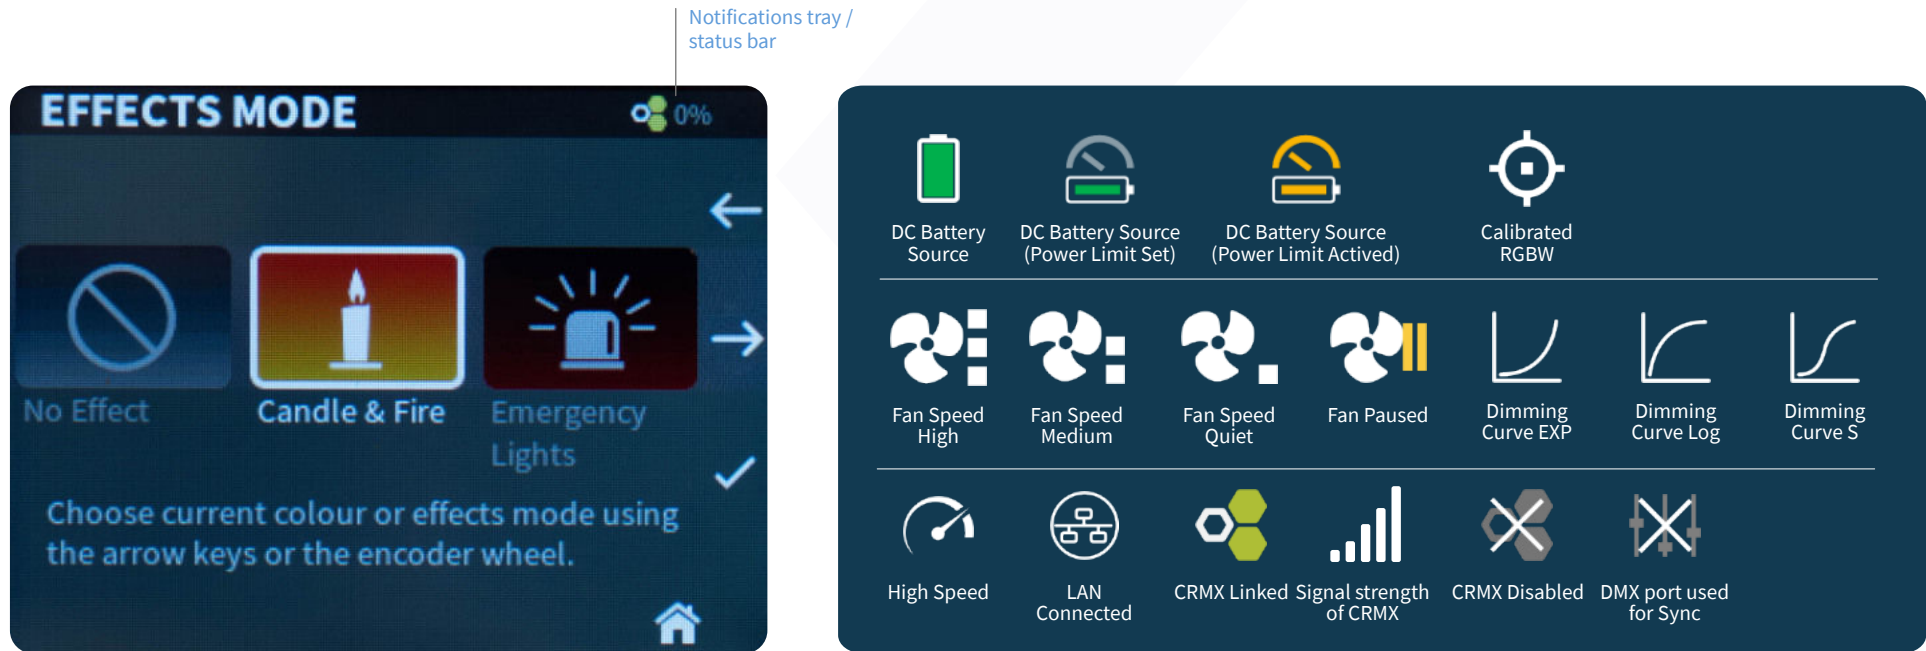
Notifications tray / status bar

EFFECTS MODE

0%

No Effect

Candle & Fire

Emergency Lights

Choose current colour or effects mode using the arrow keys or the encoder wheel.

DC Battery Source

DC Battery Source (Power Limit Set)

DC Battery Source (Power Limit Actived)

Calibrated RGBW

Fan Speed High

Fan Speed Medium

Fan Speed Quiet

Fan Paused

Dimming Curve EXP

Dimming Curve Log

Dimming Curve S

High Speed

LAN Connected

CRMX Linked

Signal strength of CRMX

CRMX Disabled

DMX port used for Sync